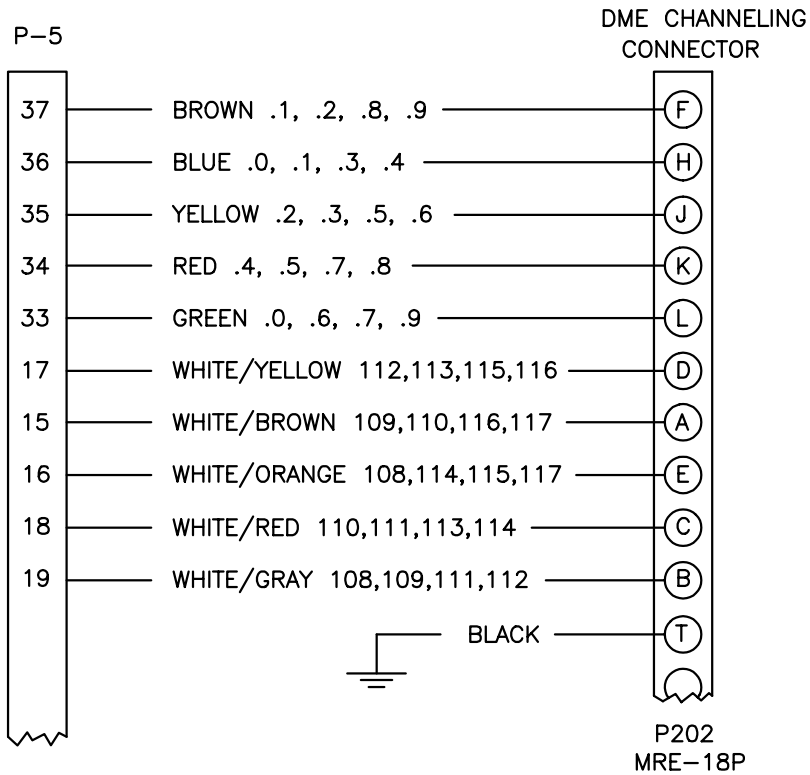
P-5

DME CHANNELING CONNECTOR

37 BROWN .1, .2, .8, .9 F
36 BLUE .0, .1, .3, .4 H
35 YELLOW .2, .3, .5, .6 J
34 RED .4, .5, .7, .8 K
33 GREEN .0, .6, .7, .9 L
17 WHITE/YELLOW 112,113,115,116 D
15 WHITE/BROWN 109,110,116,117 A
16 WHITE/ORANGE 108,114,115,117 E
18 WHITE/RED 110,111,113,114 C
19 WHITE/GRAY 108,109,111,112 B
BLACK T

P202
MRE-18P